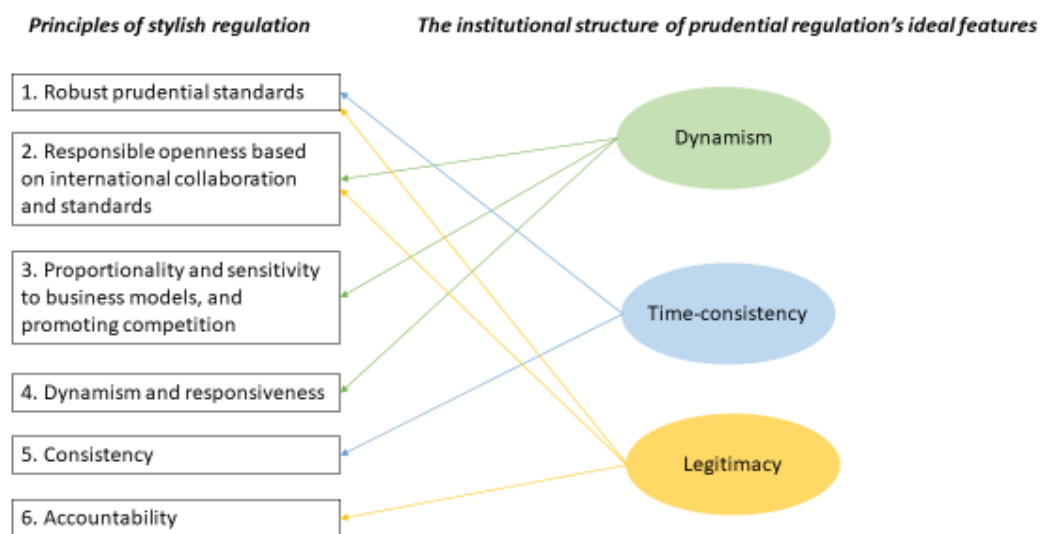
Principles of stylish regulation

The institutional structure of prudential regulation's ideal features

1. Robust prudential standards

2. Responsible openness based on international collaboration and standards

3. Proportionality and sensitivity to business models, and promoting competition

4. Dynamism and responsiveness

5. Consistency

6. Accountability

Dynamism

Time-consistency

Legitimacy